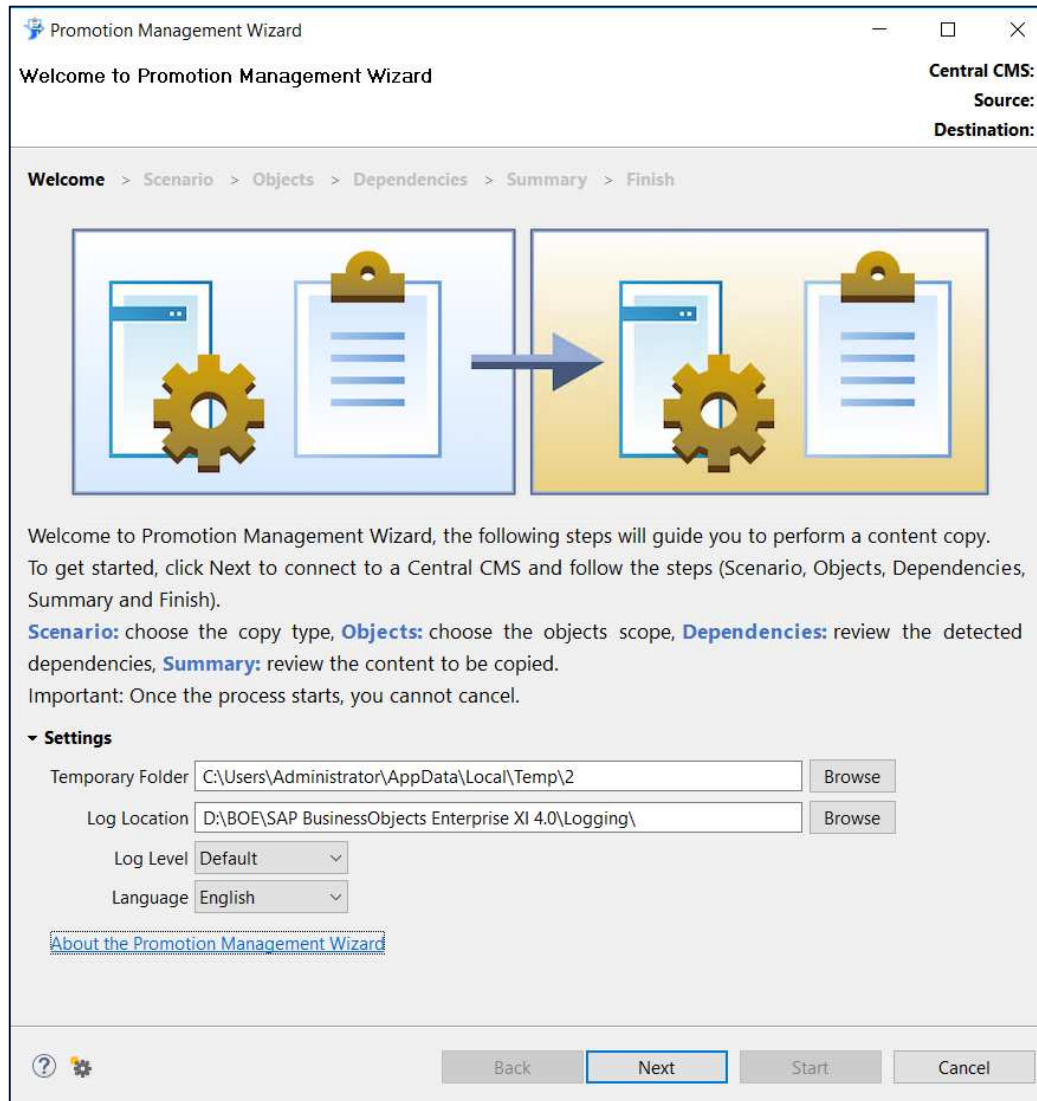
Promotion Management Wizard

Welcome to Promotion Management Wizard

Central CMS:
Source:
Destination:

Welcome > Scenario > Objects > Dependencies > Summary > Finish

Welcome to Promotion Management Wizard, the following steps will guide you to perform a content copy. To get started, click Next to connect to a Central CMS and follow the steps (Scenario, Objects, Dependencies, Summary and Finish).

Scenario: choose the copy type, Objects: choose the objects scope, Dependencies: review the detected dependencies, Summary: review the content to be copied.

Important: Once the process starts, you cannot cancel.

Settings

Temporary Folder C:\Users\Administrator\AppData\Local\Temp\2 Browse

Log Location D:\BOE\SAP BusinessObjects Enterprise XI 4.0\Logging\ Browse

Log Level Default

Language English

About the Promotion Management Wizard

Back Next Start Cancel